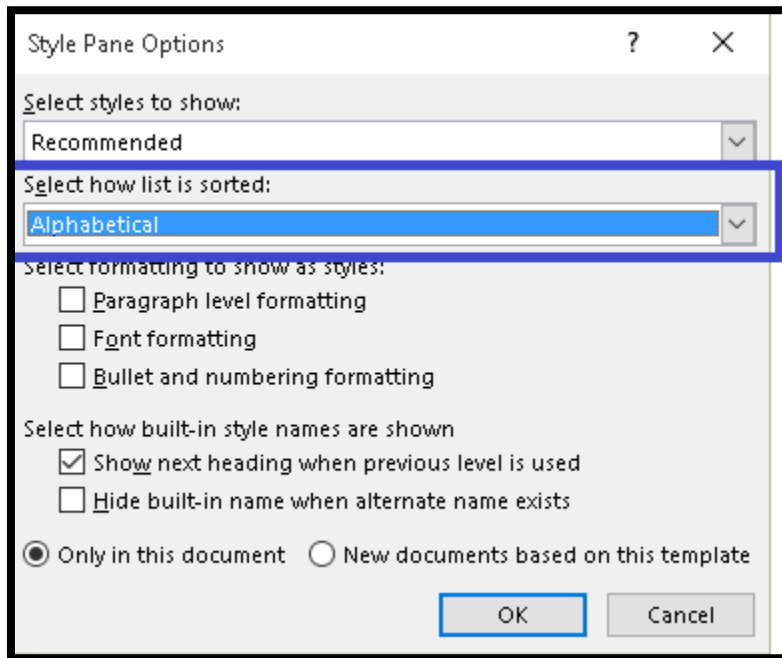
Style Pane Options

?

Select styles to show:

Recommended

Select how list is sorted:

Alphabetical

Select formatting to show as styles:

Paragraph level formatting

Font formatting

Bullet and numbering formatting

Select how built-in style names are shown

Show next heading when previous level is used

Hide built-in name when alternate name exists

Only in this document

New documents based on this template

OK

Cancel